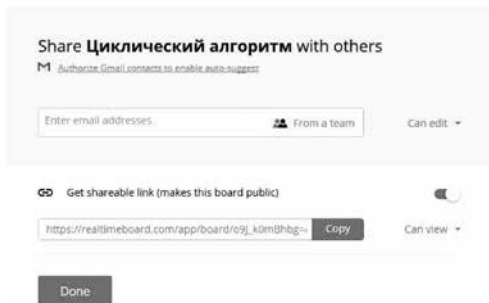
Share **Циклический алгоритм** with others

M Authorize Gmail contacts to enable auto-suggest

Enter email addresses

From a team

Can edit ▾

Get shareable link (makes this board public)

https://realtimeboard.com/app/board/o9J_kOmBhbg=

Copy

Can view ▾

Done